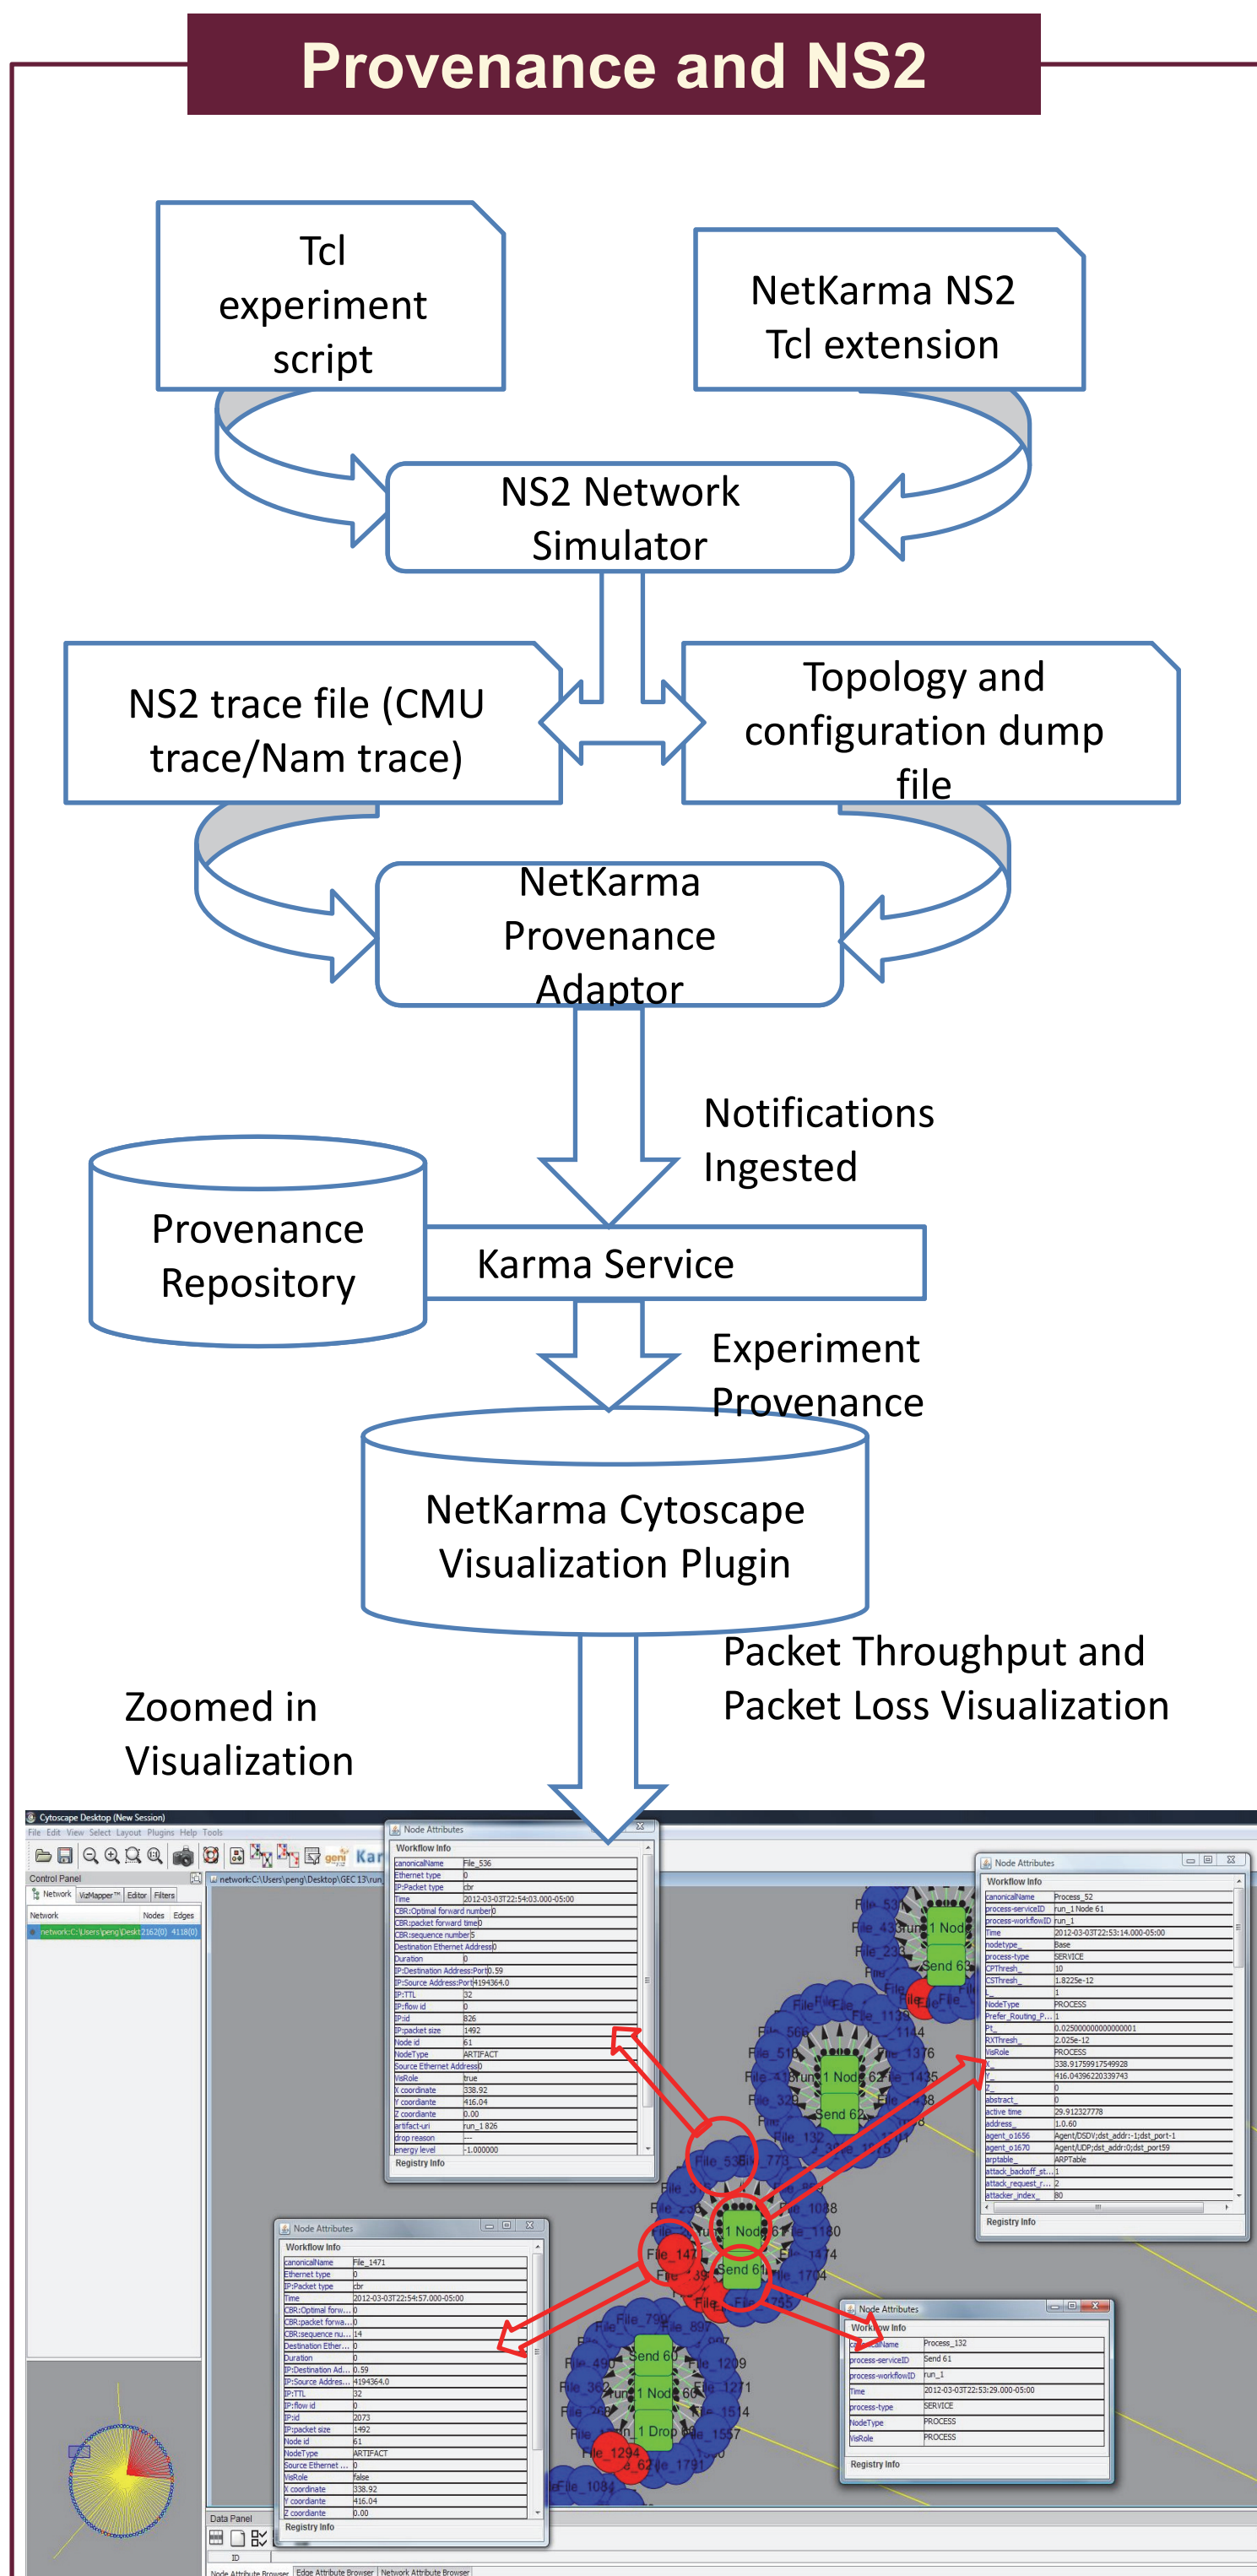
Provenance and NS2

Tcl experiment script

NetKarma NS2 Tcl extension

NS2 Network Simulator

NS2 trace file (CMU trace/Nam trace)

Topology and configuration dump file

NetKarma Provenance Adaptor

Notifications Ingested

Provenance Repository

Karma Service

Experiment Provenance

NetKarma Cytoscape Visualization Plugin

Packet Throughput and Packet Loss Visualization

Zoomed in Visualization

Cytoscape Desktop (New Session)

File Edit View Select Layout Plugins Help Tools

Control Panel

Network VizMapper Editor Filters

Network Nodes Edges

network:C:\Users\peng\Deskt 2162(0) 4118(0)

Node Attributes

Workflow Info

| canonicalName | File_536 |
|---|---|
| Ethernet type | 0 |
| IP:Packet type | cbr |
| Time | 2012-03-03T22:54:03.000-05:00 |
| CBR:Optimal forward number | 0 |
| CBR:packet forward time | 0 |
| CBR:sequence number | 5 |
| Destination Ethernet Address | 0 |
| Duration | 0 |
| IP:Destination Address:Port | 0.59 |
| IP:Source Address:Port | 4194364.0 |
| IP:TTL | 32 |
| IP:flow id | 0 |
| IP:id | 826 |
| IP:packet size | 1492 |
| Node id | 61 |
| NodeType | ARTIFACT |
| Source Ethernet Address | 0 |
| VisRole | true |
| X coordinate | 338.92 |
| Y coordinate | 416.04 |
| Z coordinate | 0.00 |
| artifact-uri | run_1 826 |
| drop reason | --- |
| energy level | -1.000000 |

Registry Info

Node Attributes

Workflow Info

| canonicalName | Process_52 |
|---|---|
| process-serviceID | run_1 Node 61 |
| process-workflowID | run_1 |
| Time | 2012-03-03T22:53:14.000-05:00 |
| nodetype_ | Base |
| process-type | SERVICE |
| CPThresh_ | 10 |
| CSThresh_ | 1.8225e-12 |
| L_ | 1 |
| NodeType | PROCESS |
| Prefer_Routing_P... | 1 |
| Pt_ | 0.0250000000000001 |
| RXThresh_ | 2.025e-12 |
| VisRole | PROCESS |
| X_ | 338.9175991754992 |
| Y_ | 416.04396220339743 |
| Z_ | 0 |
| abstract_ | 0 |
| active time | 29.912327778 |
| address_ | 1.0.60 |
| agent_o1656 | Agent/DSDV;dst_addr:-1;dst_port-1 |
| agent_o1670 | Agent/UDP;dst_addr:0;dst_port59 |
| arptable_ | ARPTable |
| attack_backoff_st... | 1 |
| attack_request_r... | 2 |
| attacker_index_ | 80 |

Registry Info

Node Attributes

Workflow Info

| canonicalName | File_1471 |
|---|---|
| Ethernet type | 0 |
| IP:Packet type | cbr |
| Time | 2012-03-03T22:54:57.000-05:00 |
| CBR:Optimal forw... | 0 |
| CBR:packet forwa... | 0 |
| CBR:sequence nu... | 14 |
| Destination Ether... | 0 |
| Duration | 0 |
| IP:Destination Ad... | 0.59 |
| IP:Source Addres... | 4194364.0 |
| IP:TTL | 32 |
| IP:flow id | 0 |
| IP:id | 2073 |
| IP:packet size | 1492 |
| Node id | 61 |
| NodeType | ARTIFACT |
| Source Ethernet ... | 0 |
| VisRole | false |
| X coordinate | 338.92 |
| Y coordinate | 416.04 |
| Z coordinate | 0.00 |

Registry Info

Node Attributes

Workflow Info

| canonicalName | Process_132 |
|---|---|
| process-serviceID | Send 61 |
| process-workflowID | run_1 |
| Time | 2012-03-03T22:53:29.000-05:00 |
| process-type | SERVICE |
| NodeType | PROCESS |
| VisRole | PROCESS |

Registry Info

Data Panel

Node Attribute Browser Edge Attribute Browser Network Attribute Browser